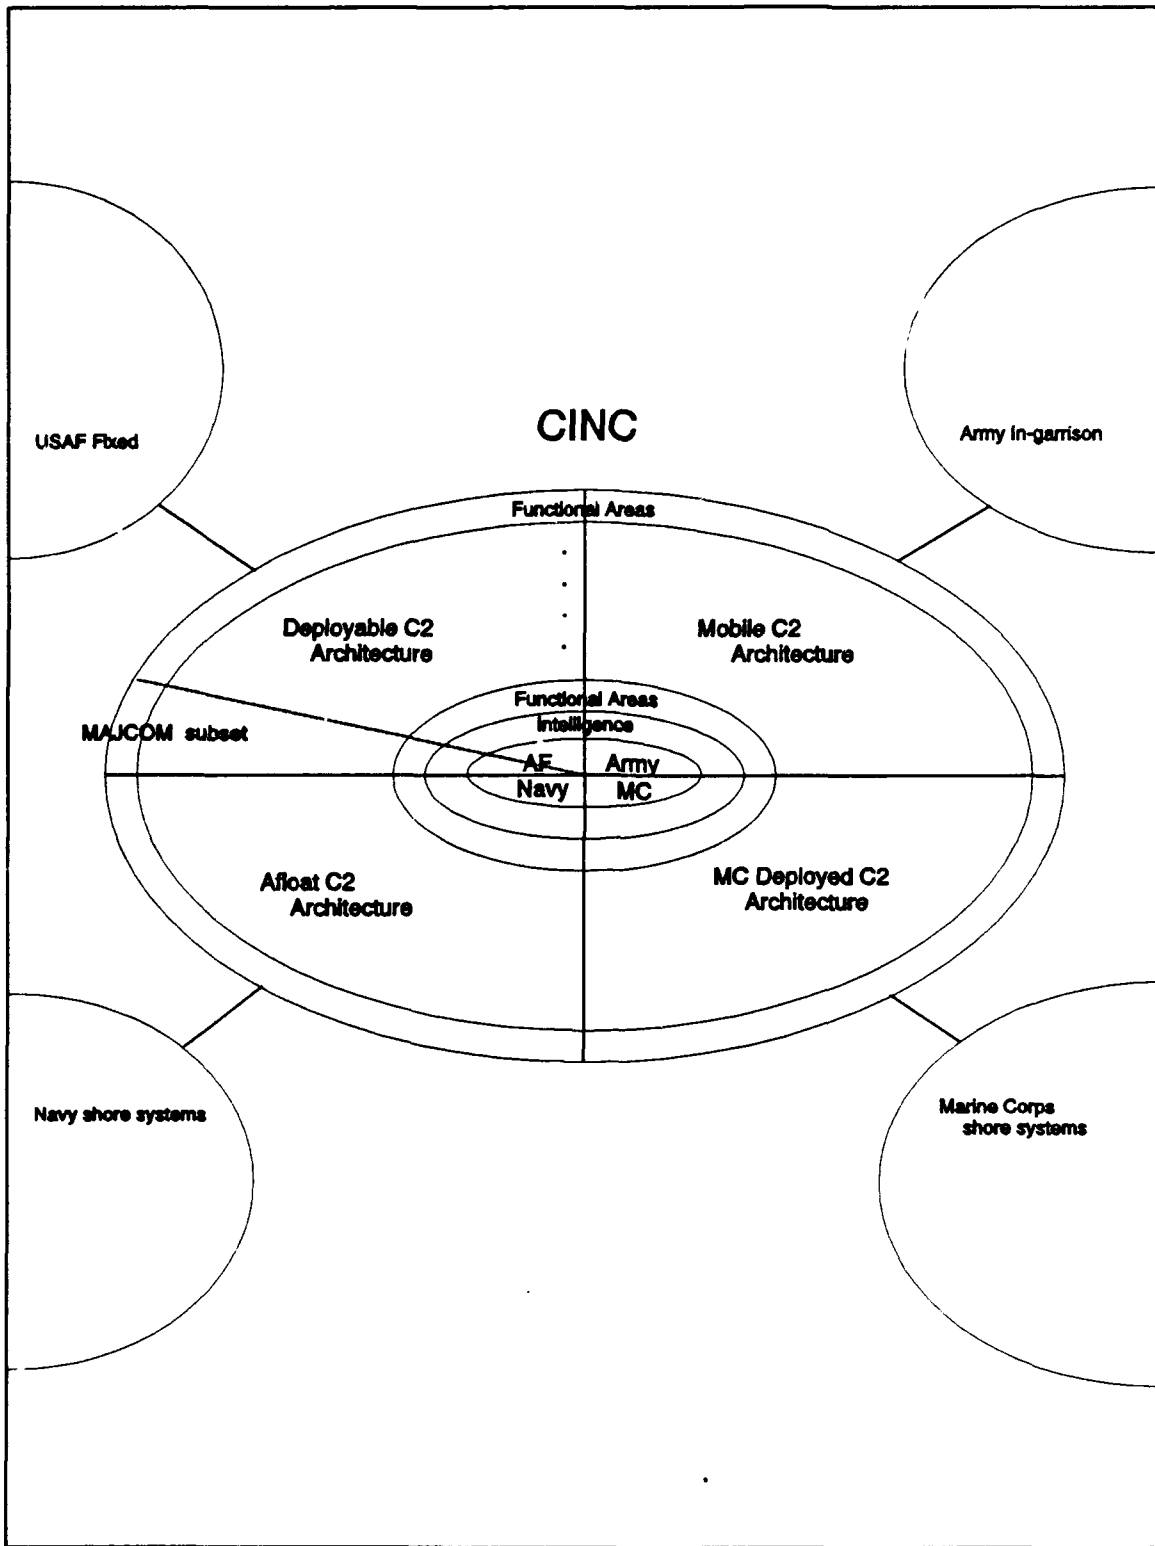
CINC

USAF Fixed

Army in-garrison

Functional Areas

Deployable C2 Architecture

Mobile C2 Architecture

Functional Areas

Intelligence

MAJCOM subset

AF

Army

Navy

MC

Afloat C2 Architecture

MC Deployed C2 Architecture

Navy shore systems

Marine Corps shore systems